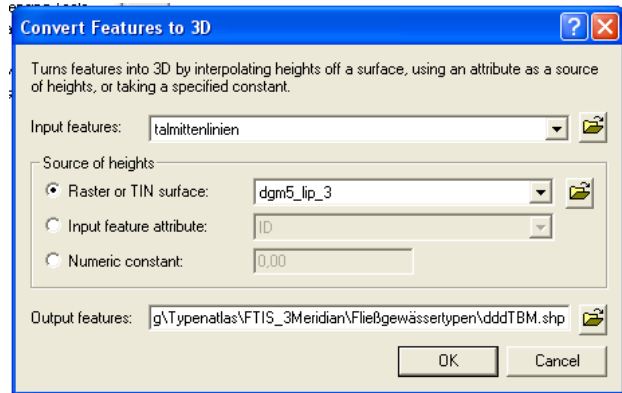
Convert Features to 3D

Turns features into 3D by interpolating heights off a surface, using an attribute as a source of heights, or taking a specified constant.

Input features: talmittenlinien

Source of heights

Raster or TIN surface: dgm5_lip_3

Input feature attribute: ID

Numeric constant: 0,00

Output features: g\Typenatlas\FTIS_3Meridian\Fließgewässertypen\dddTBM.shp

OK

Cancel